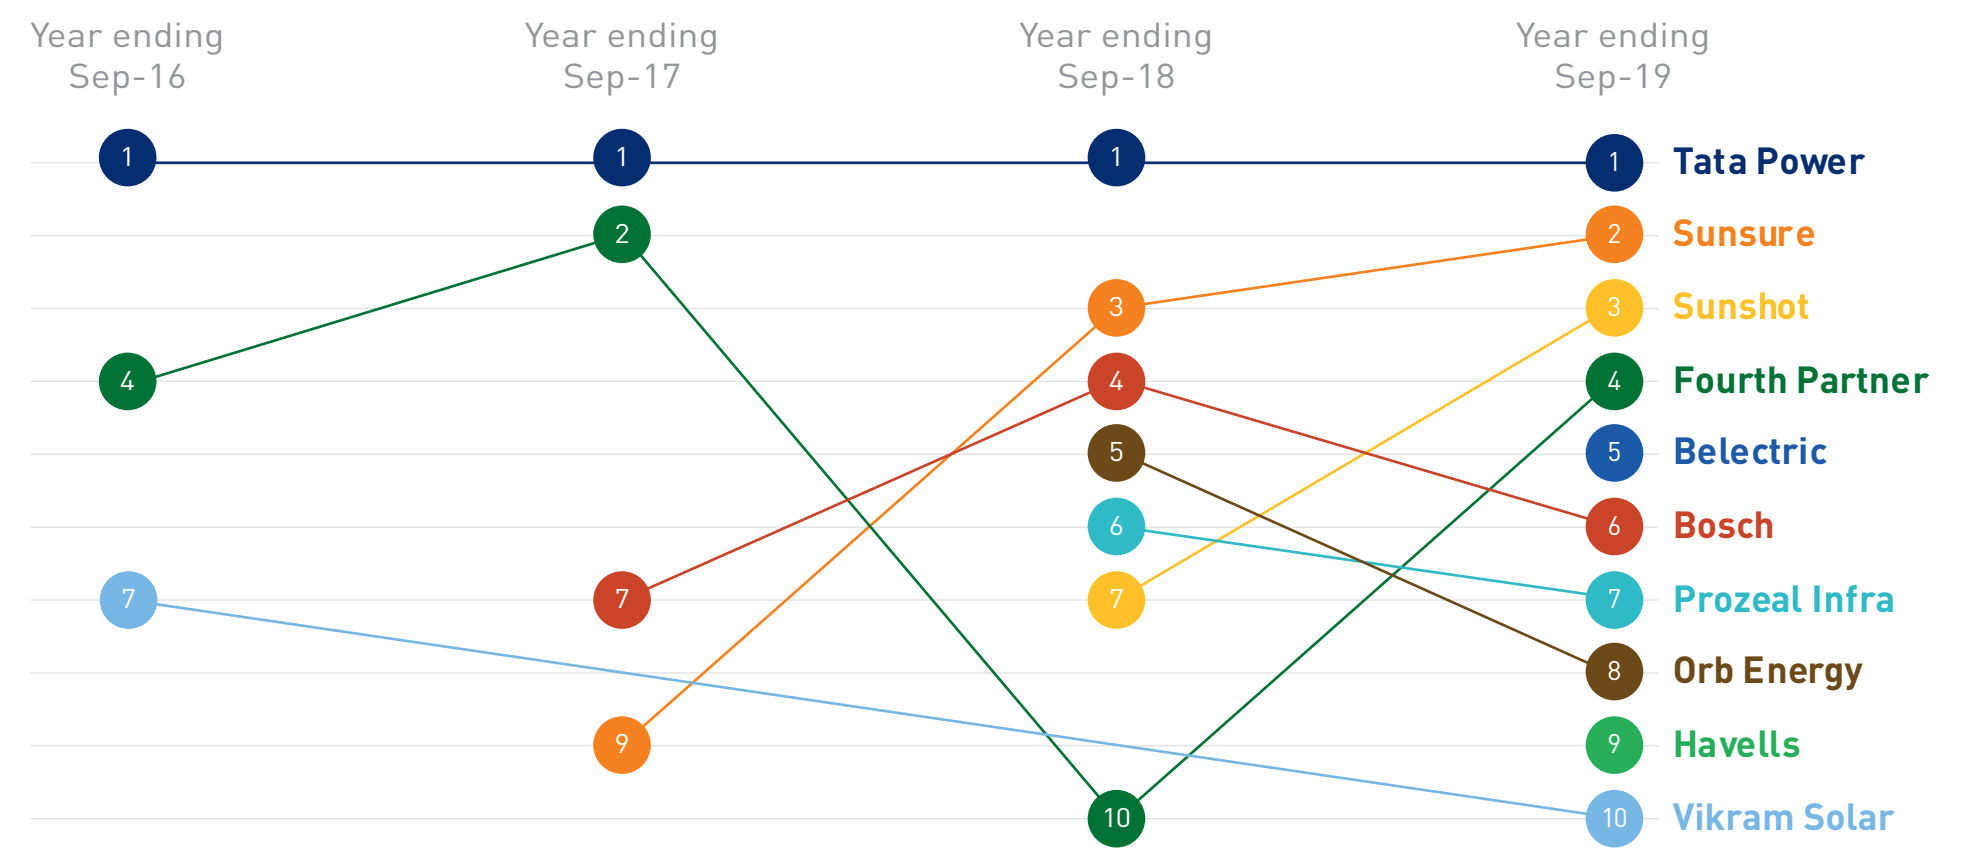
Year ending Sep-16

Year ending Sep-17

Year ending Sep-18

Year ending Sep-19

1 1 1 1 Tata Power

2 2 Sunsure

3 3 Sunshot

4 4 4 Fourth Partner

5 5 Belectric

6 6 Bosch

7 7 7 7 Prozeal Infra

8 Orb Energy

9 9 Havells

10 10 Vikram Solar